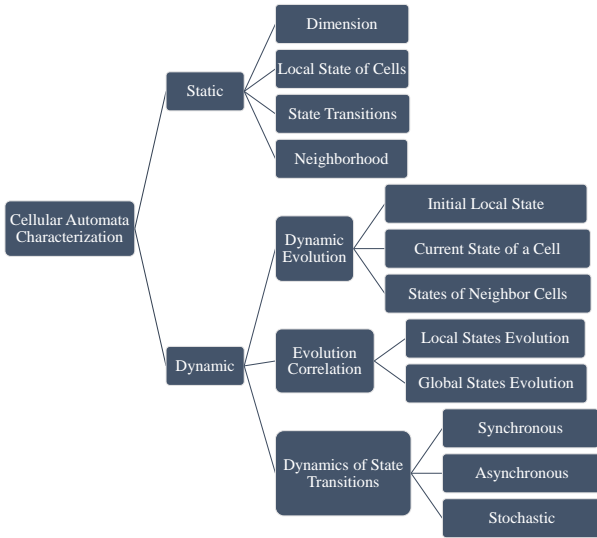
Cellular Automata Characterization

Static

Dimension

Local State of Cells

State Transitions

Neighborhood

Dynamic

Dynamic Evolution

Initial Local State

Current State of a Cell

States of Neighbor Cells

Evolution Correlation

Local States Evolution

Global States Evolution

Dynamics of State Transitions

Synchronous

Asynchronous

Stochastic